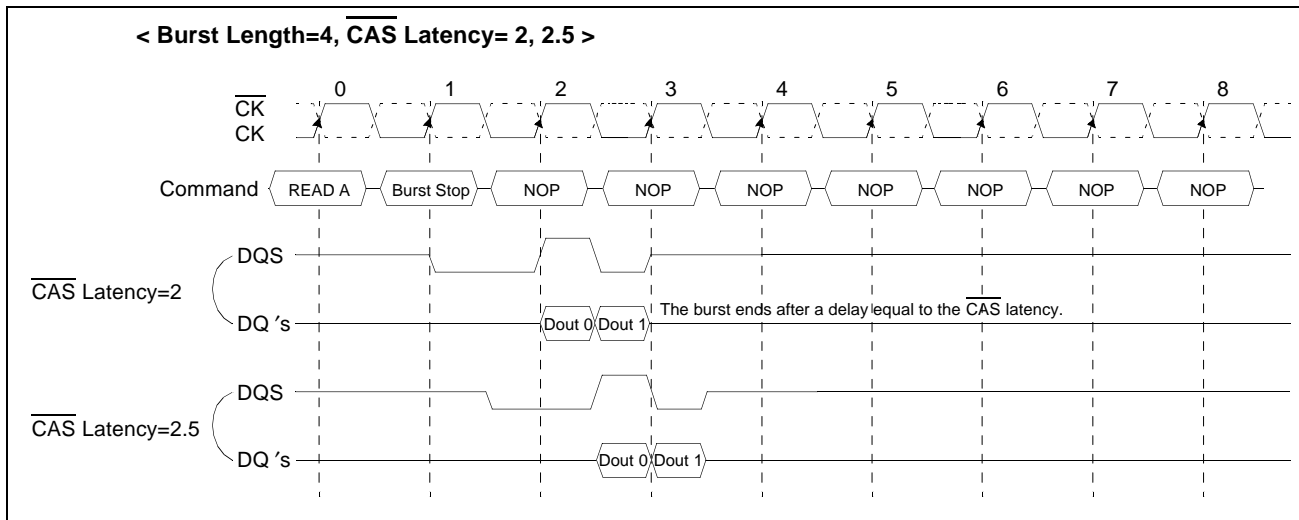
< Burst Length=4, $\overline{\text{CAS}}$ Latency= 2, 2.5 >

0 1 2 3 4 5 6 7 8

$\overline{\text{CK}}$
CK

Command READ A Burst Stop NOP NOP NOP NOP NOP NOP NOP

DQS
$\overline{\text{CAS}}$ Latency=2
DQ ′s Dout 0 Dout 1 The burst ends after a delay equal to the $\overline{\text{CAS}}$ latency.

DQS
$\overline{\text{CAS}}$ Latency=2.5
DQ ′s Dout 0 Dout 1